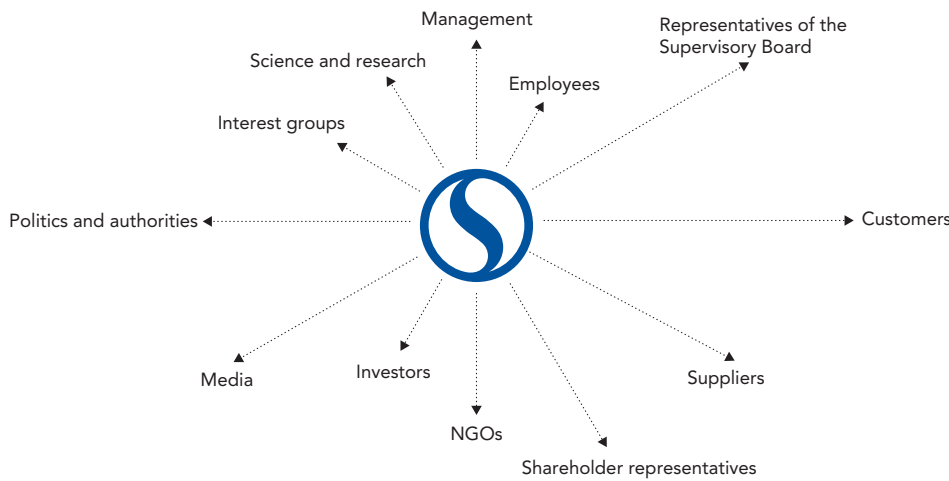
Management

Representatives of the Supervisory Board

Science and research

Employees

Interest groups

Politics and authorities

Customers

Media

Investors

Suppliers

NGOs

Shareholder representatives